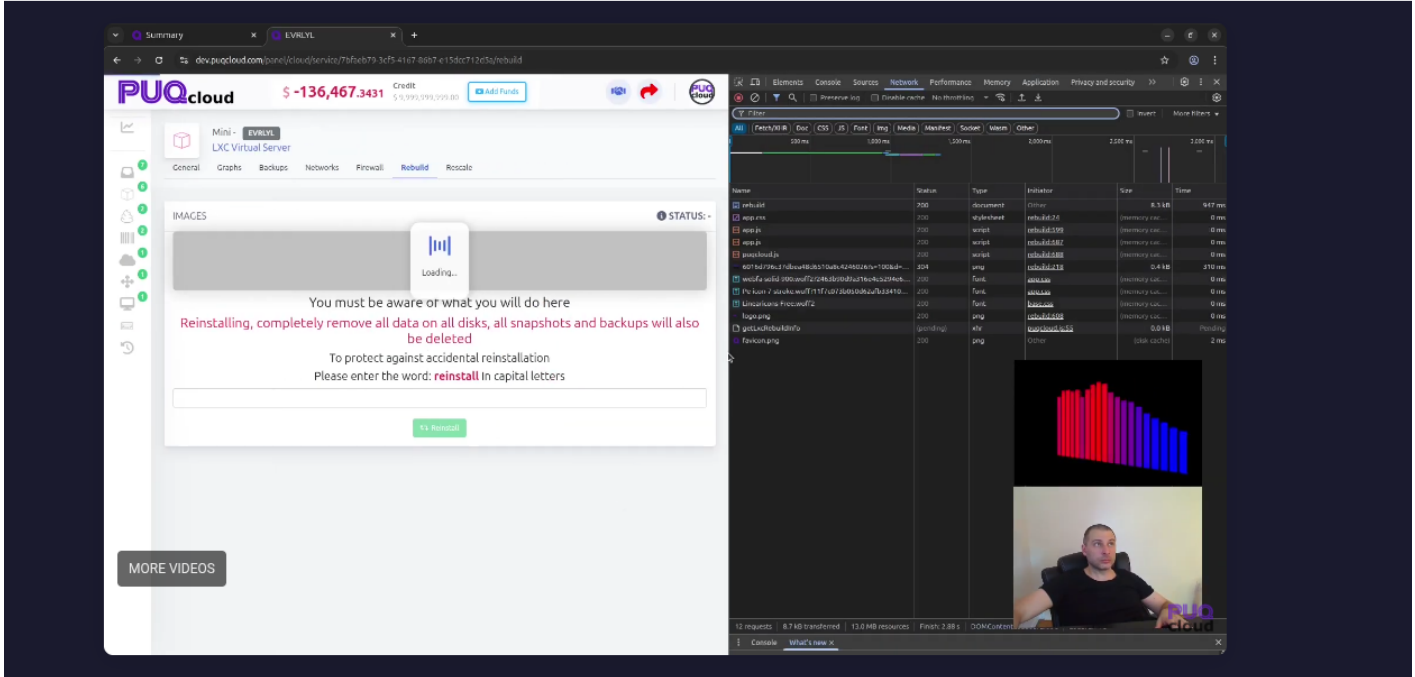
Summary × EVRLYL × +

dev.puqcloud.com/panel/cloud/service/7bfeb79-3cf5-4167-86b7-e15dcc712d5a/rebuild

PUQcloud $ -136,467.3431 Credit $ 9,999,999,999.00 Add Funds

Mini - EVRLYL
LXC Virtual Server

General Graphs Backups Networks Firewall Rebuild Rescale

IMAGES STATUS: -

Loading...

You must be aware of what you will do here

Reinstalling, completely remove all data on all disks, all snapshots and backups will also be deleted

To protect against accidental reinstallation

Please enter the word: reinstall In capital letters

Reinstall

MORE VIDEOS

Elements Console Sources Network Performance Memory Application Privacy and security

Preserve log Disable cache No throttling

Filter Invert More filters

All Fetch/XHR Doc CSS JS Font Img Media Manifest Socket Wasm Other

| Name | Status | Type | Initiator | Size | Time |
|---|---|---|---|---|---|
| rebuild | 200 | document | Other | 8.3 kB | 947 ms |
| app.css | 200 | stylesheet | rebuild:24 | (memory cac... | 0 ms |
| app.js | 200 | script | rebuild:599 | (memory cac... | 0 ms |
| app.js | 200 | script | rebuild:487 | (memory cac... | 0 ms |
| puqcloud.js | 200 | script | rebuild:488 | (memory cac... | 0 ms |
| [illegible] | 304 | png | rebuild:218 | 0.4 kB | 310 ms |
| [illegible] | 200 | font | app.css | (memory cac... | 0 ms |
| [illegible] | 200 | font | app.css | (memory cac... | 0 ms |
| Lineicons-Free.woff2 | 200 | font | basic.css | (memory cac... | 0 ms |
| logo.png | 200 | png | rebuild:498 | (memory cac... | 0 ms |
| getLxcRebuildInfo | (pending) | xhr | puqcloud.js:55 | 0.0 kB | Pending |
| favicon.png | 200 | png | Other | (disk cache) | 2 ms |

12 requests | 8.7 kB transferred | 13.0 MB resources | Finish: 2.88 s | DOMContent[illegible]

Console What's new ×

PUQ cloud